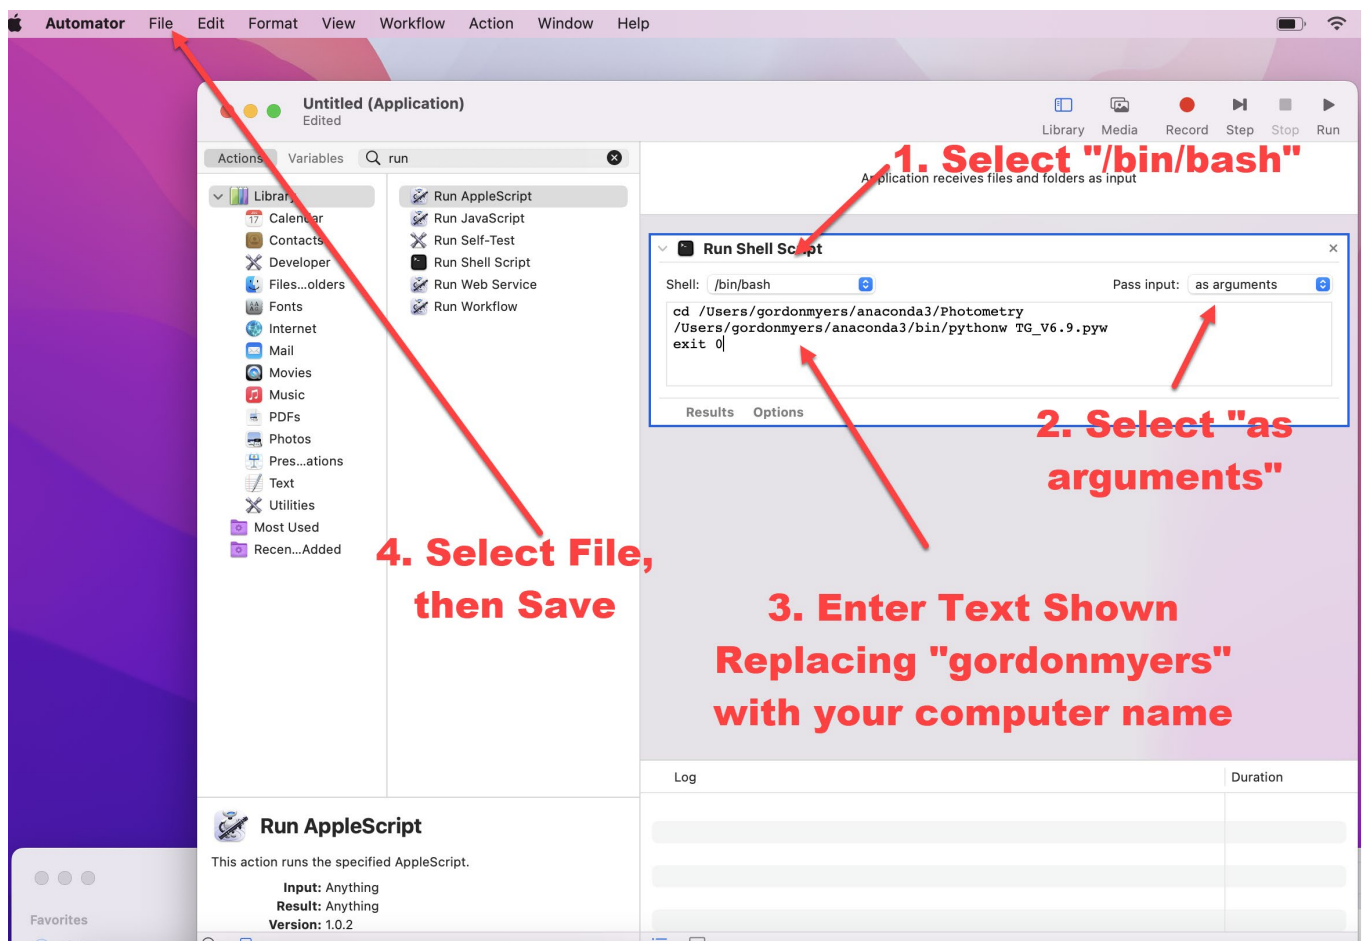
Automator File Edit Format View Workflow Action Window Help

Untitled (Application)
Edited

Library Media Record Step Stop Run

Actions Variables run

Library
Calendar
Contacts
Developer
Files...olders
Fonts
Internet
Mail
Movies
Music
PDFs
Photos
Pres...ations
Text
Utilities
Most Used
Recen...Added

Run AppleScript
Run JavaScript
Run Self-Test
Run Shell Script
Run Web Service
Run Workflow

1. Select "/bin/bash"

Application receives files and folders as input

Run Shell Script

Shell: /bin/bash Pass input: as arguments

cd /Users/gordonmyers/anaconda3/Photometry
/Users/gordonmyers/anaconda3/bin/pythonw TG_V6.9.pyw
exit 0

Results Options

2. Select "as arguments"

4. Select File, then Save

3. Enter Text Shown Replacing "gordonmyers" with your computer name

Log Duration

Run AppleScript

This action runs the specified AppleScript.

Input: Anything
Result: Anything
Version: 1.0.2

Favorites